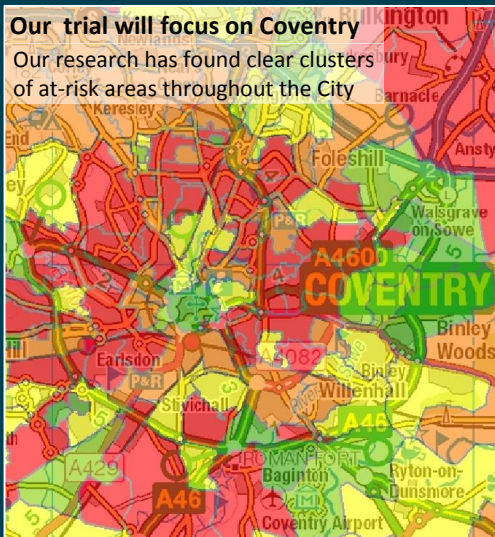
Our trial will focus on Coventry
Our research has found clear clusters of at-risk areas throughout the City

Bulkington
Newlands
Bedworth
Barnacle
Keresley
End
Ansty
Foleshill
ey
Walsgrave on Sowe
P&R
A4600
COVENTRY
Binley Woods
Hill
Earlsdon
A4082
Binley
Willenhall
P&R
Stivichall
A46
A429
ROMAN FORT
Baginton
Ryton-on-Dunsmore
A46
Coventry Airport